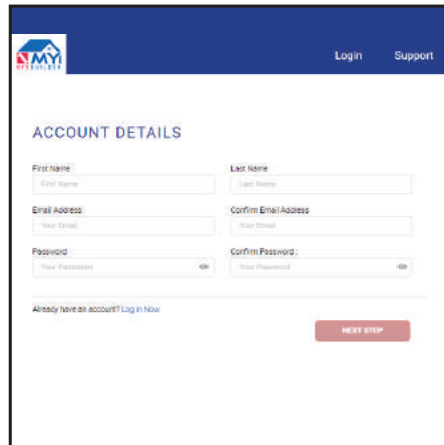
MYi
MY BUILDER

Login Support

ACCOUNT DETAILS

First Name
First Name

Last Name
Last Name

Email Address
Your Email

Confirm Email Address
Your Email

Password
Your Password

Confirm Password :
Your Password

Already have an account? Log in Now

NEXT STEP